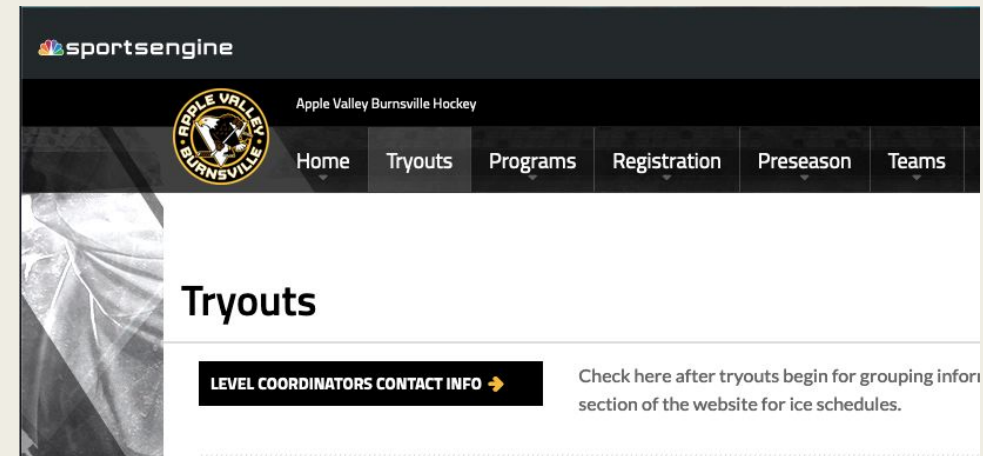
sportsengine

Apple Valley Burnsville Hockey

APPLE VALLEY BURNSVILLE

Home Tryouts Programs Registration Preseason Teams

Tryouts

LEVEL COORDINATORS CONTACT INFO ➔

Check here after tryouts begin for grouping infor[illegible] section of the website for ice schedules.